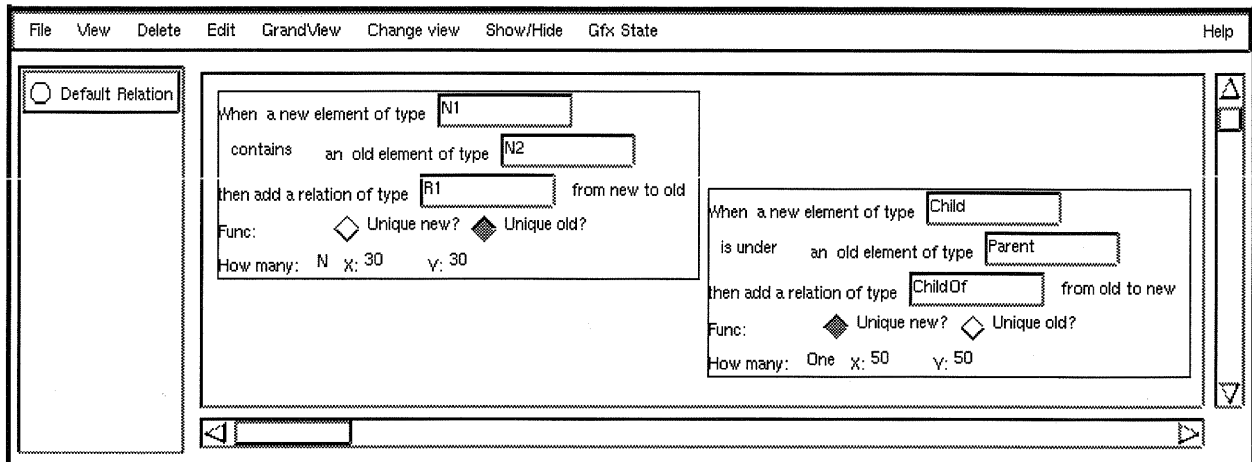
File View Delete Edit GrandView Change view Show/Hide Gfx State Help

Default Relation

When a new element of type N1
contains an old element of type N2
then add a relation of type R1 from new to old
Func: Unique new? Unique old?
How many: N X: 30 Y: 30

When a new element of type Child
is under an old element of type Parent
then add a relation of type ChildOf from old to new
Func: Unique new? Unique old?
How many: One X: 50 Y: 50